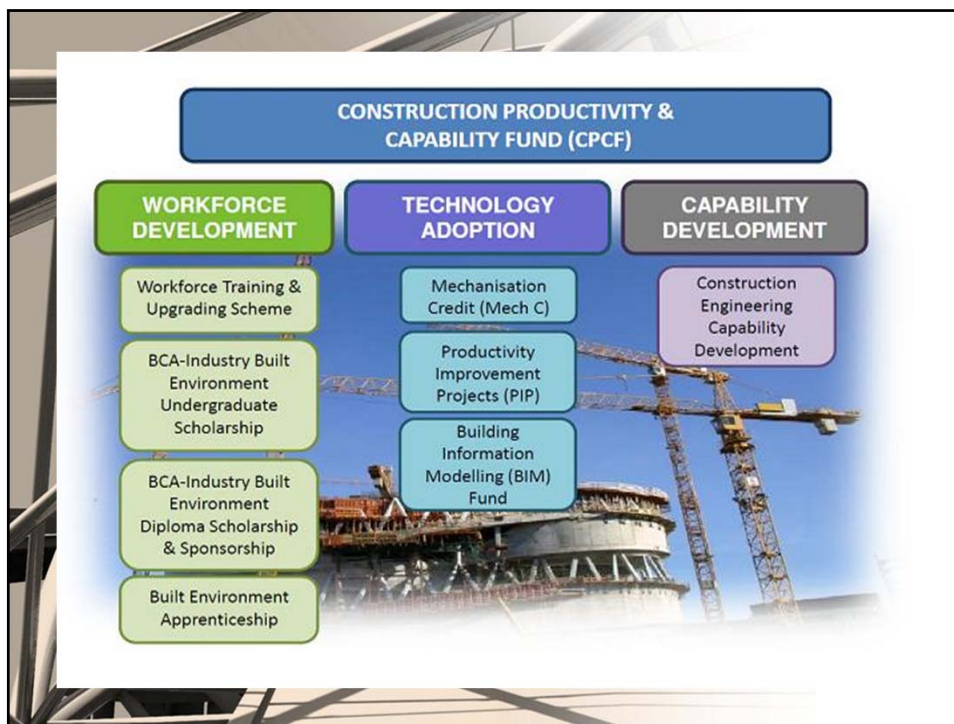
CONSTRUCTION PRODUCTIVITY & CAPABILITY FUND (CPCF)

WORKFORCE DEVELOPMENT

Workforce Training & Upgrading Scheme

BCA-Industry Built Environment Undergraduate Scholarship

BCA-Industry Built Environment Diploma Scholarship & Sponsorship

Built Environment Apprenticeship

TECHNOLOGY ADOPTION

Mechanisation Credit (Mech C)

Productivity Improvement Projects (PIP)

Building Information Modelling (BIM) Fund

CAPABILITY DEVELOPMENT

Construction Engineering Capability Development